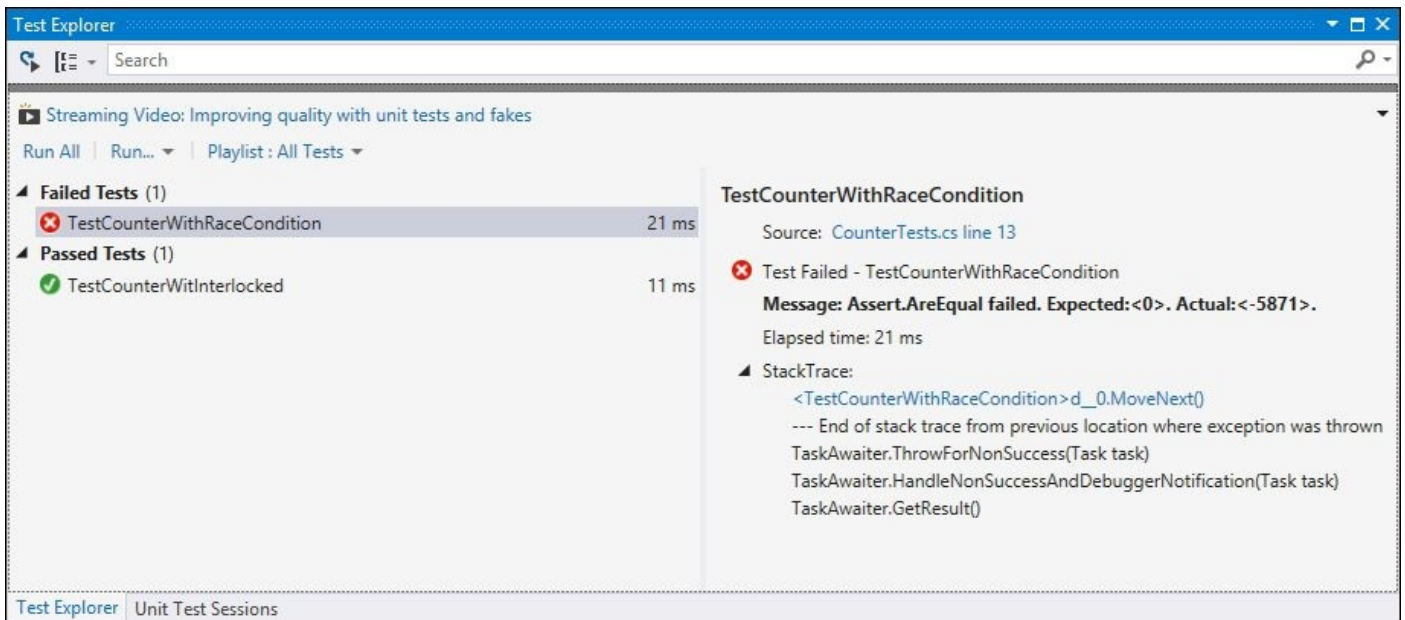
Test Explorer

Search

Streaming Video: Improving quality with unit tests and fakes

Run All | Run... ▾ | Playlist : All Tests ▾

Failed Tests (1)
TestCounterWithRaceCondition 21 ms
Passed Tests (1)
TestCounterWitInterlocked 11 ms

TestCounterWithRaceCondition

Source: CounterTests.cs line 13

Test Failed - TestCounterWithRaceCondition

Message: Assert.AreEqual failed. Expected:<0>. Actual:<-5871>.

Elapsed time: 21 ms

StackTrace:
<TestCounterWithRaceCondition>d__0.MoveNext()
--- End of stack trace from previous location where exception was thrown
TaskAwaiter.ThrowForNonSuccess(Task task)
TaskAwaiter.HandleNonSuccessAndDebuggerNotification(Task task)
TaskAwaiter.GetResult()

Test Explorer | Unit Test Sessions